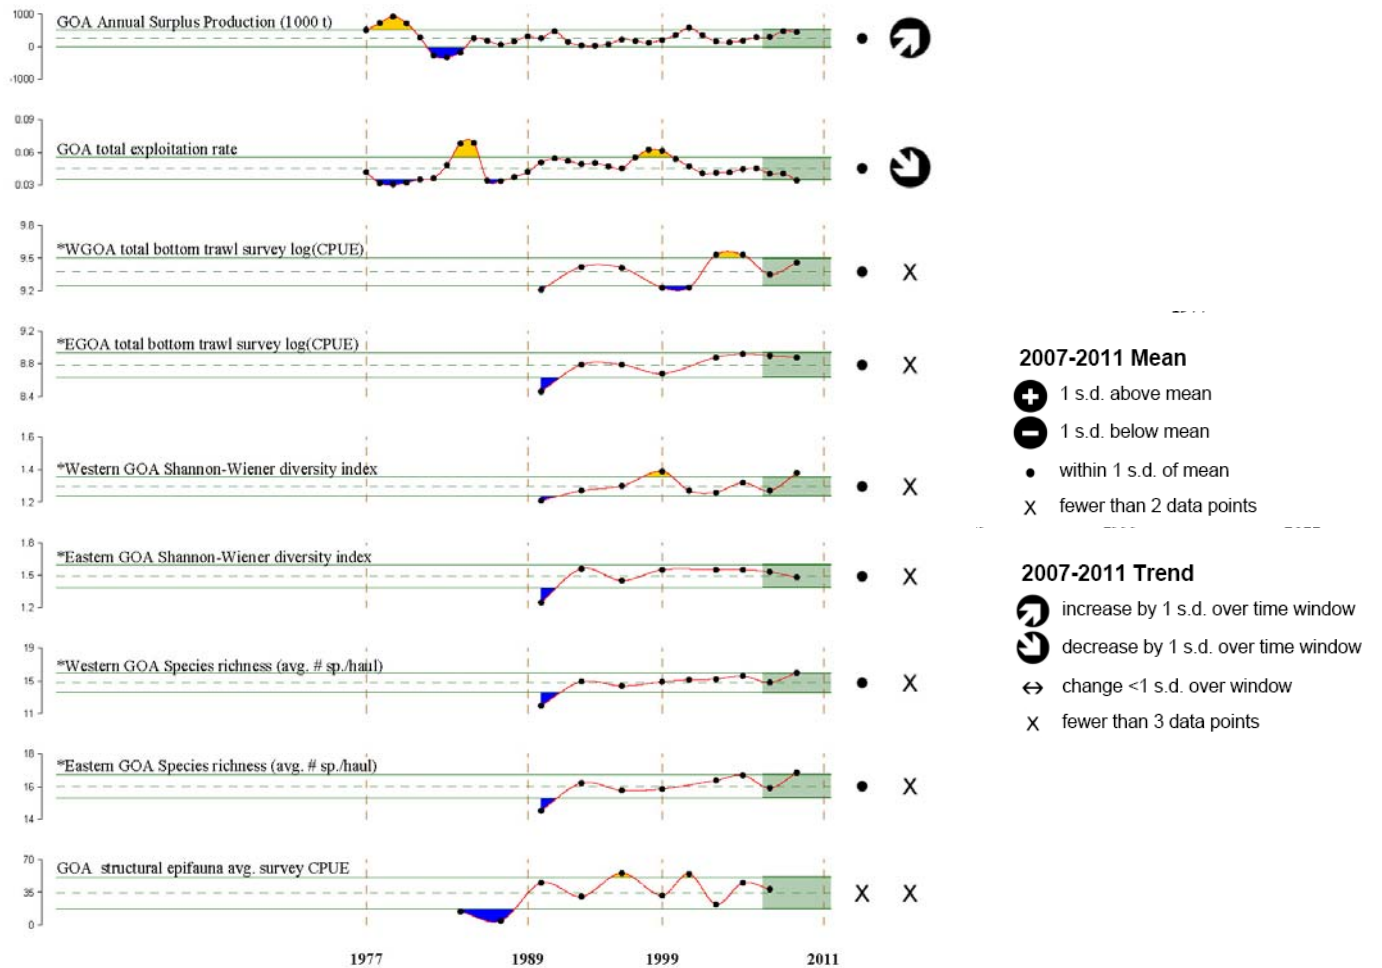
1000
GOA Annual Surplus Production (1000 t)
0
-1000

0.09
GOA total exploitation rate
0.06
0.03

9.8
*WGOA total bottom trawl survey log(CPUE)
9.5
9.2
X

9.2
*EGOA total bottom trawl survey log(CPUE)
8.8
8.4
X

1.6
1.4
*Western GOA Shannon-Wiener diversity index
1.2
X

1.8
*Eastern GOA Shannon-Wiener diversity index
1.5
1.2
X

19
*Western GOA Species richness (avg. # sp./haul)
15
11
X

18
*Eastern GOA Species richness (avg. # sp./haul)
16
14
X

70
GOA structural epifauna avg. survey CPUE
35
0
X X

1977 1989 1999 2011

2007-2011 Mean
1 s.d. above mean
1 s.d. below mean
within 1 s.d. of mean
X fewer than 2 data points

2007-2011 Trend
increase by 1 s.d. over time window
decrease by 1 s.d. over time window
↔ change <1 s.d. over window
X fewer than 3 data points